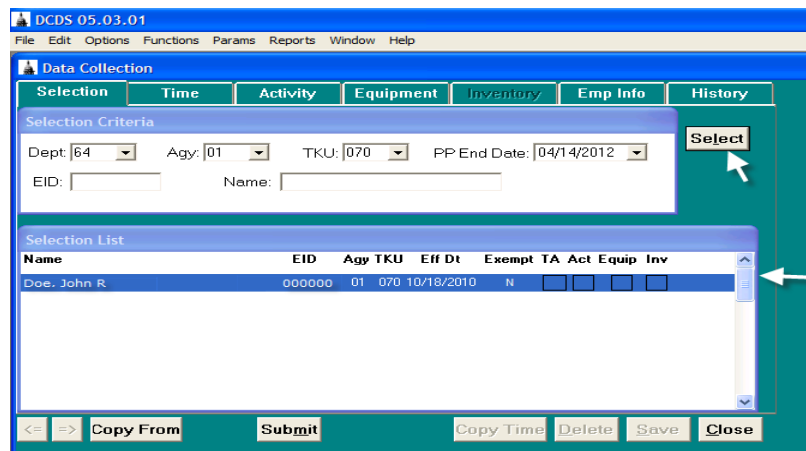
DCDS 05.03.01

File Edit Options Functions Params Reports Window Help

Data Collection

Selection | Time | Activity | Equipment | Inventory | Emp Info | History

Selection Criteria

Dept: 64 Agy: 01 TKU: 070 PP End Date: 04/14/2012

EID: Name:

Select

Selection List

| Name | EID | Agy | TKU | Eff Dt | Exempt | TA | Act | Equip | Inv |
|---|---|---|---|---|---|---|---|---|---|
| Doe, John R | 000000 | 01 | 070 | 10/18/2010 | N | | | | |

<= => Copy From Submit Copy Time Delete Save Close